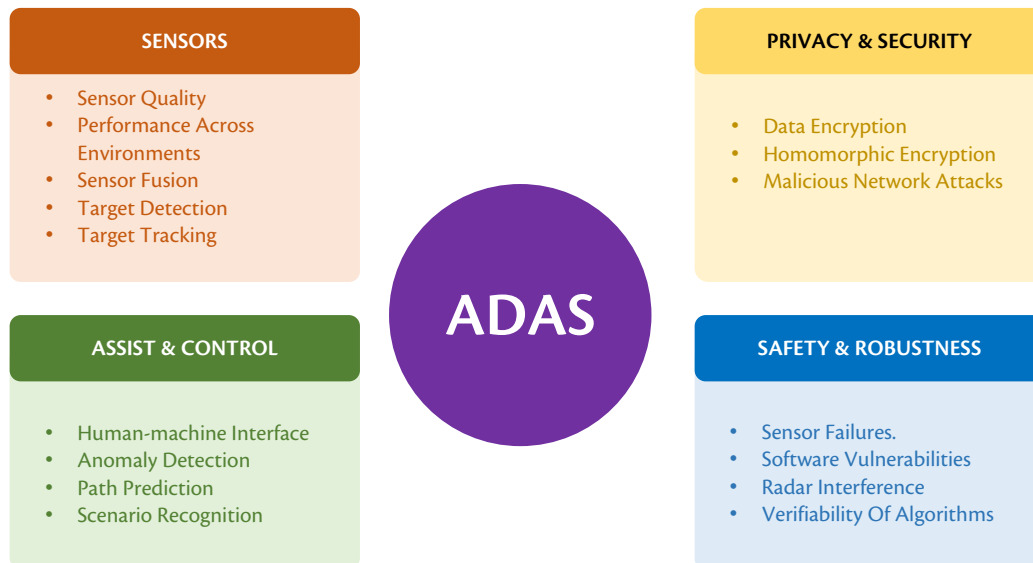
SENSORS

- Sensor Quality
- Performance Across Environments
- Sensor Fusion
- Target Detection
- Target Tracking

PRIVACY & SECURITY

- Data Encryption
- Homomorphic Encryption
- Malicious Network Attacks

ADAS

ASSIST & CONTROL

- Human-machine Interface
- Anomaly Detection
- Path Prediction
- Scenario Recognition

SAFETY & ROBUSTNESS

- Sensor Failures.
- Software Vulnerabilities
- Radar Interference
- Verifiability Of Algorithms